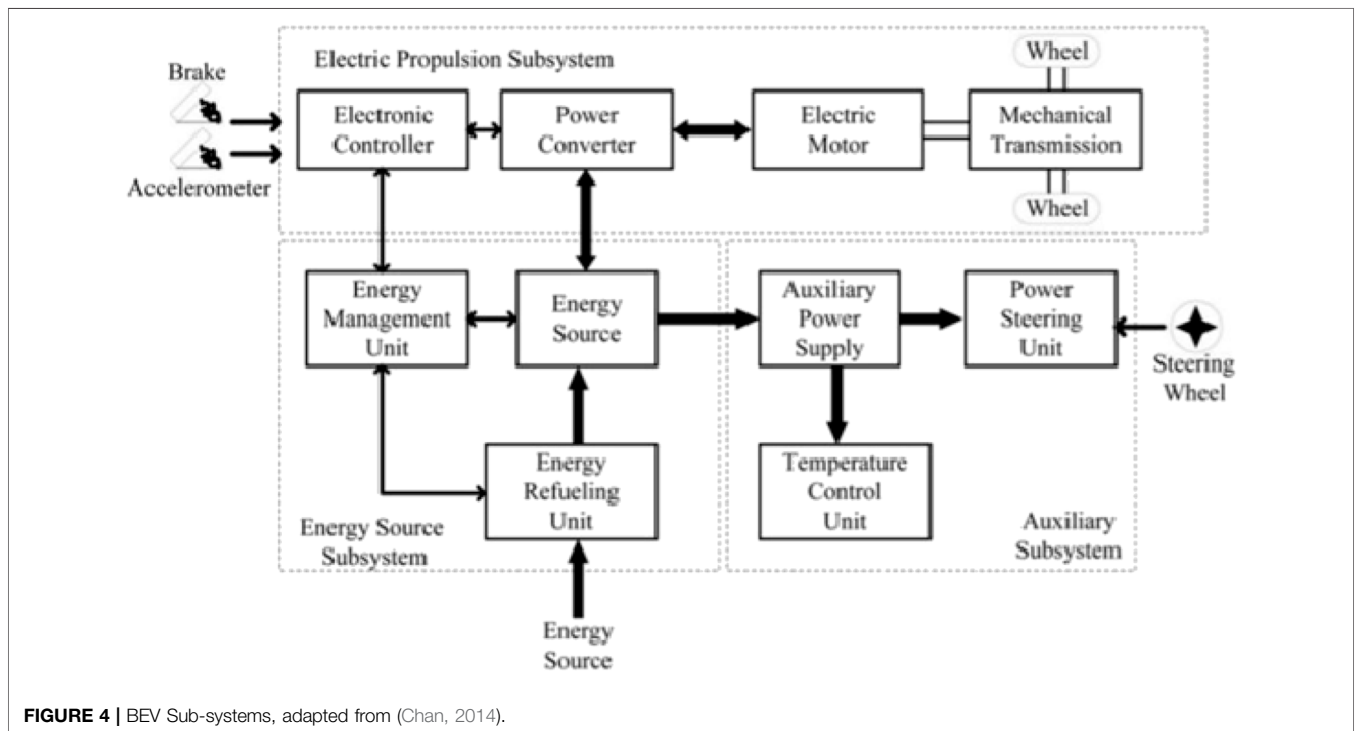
Electric Propulsion Subsystem

Brake

Accelerometer

Electronic Controller

Power Converter

Electric Motor

Wheel

Mechanical Transmission

Wheel

Energy Management Unit

Energy Source

Auxiliary Power Supply

Power Steering Unit

Steering Wheel

Energy Refueling Unit

Temperature Control Unit

Energy Source Subsystem

Auxiliary Subsystem

Energy Source

FIGURE 4 | BEV Sub-systems, adapted from (Chan, 2014).